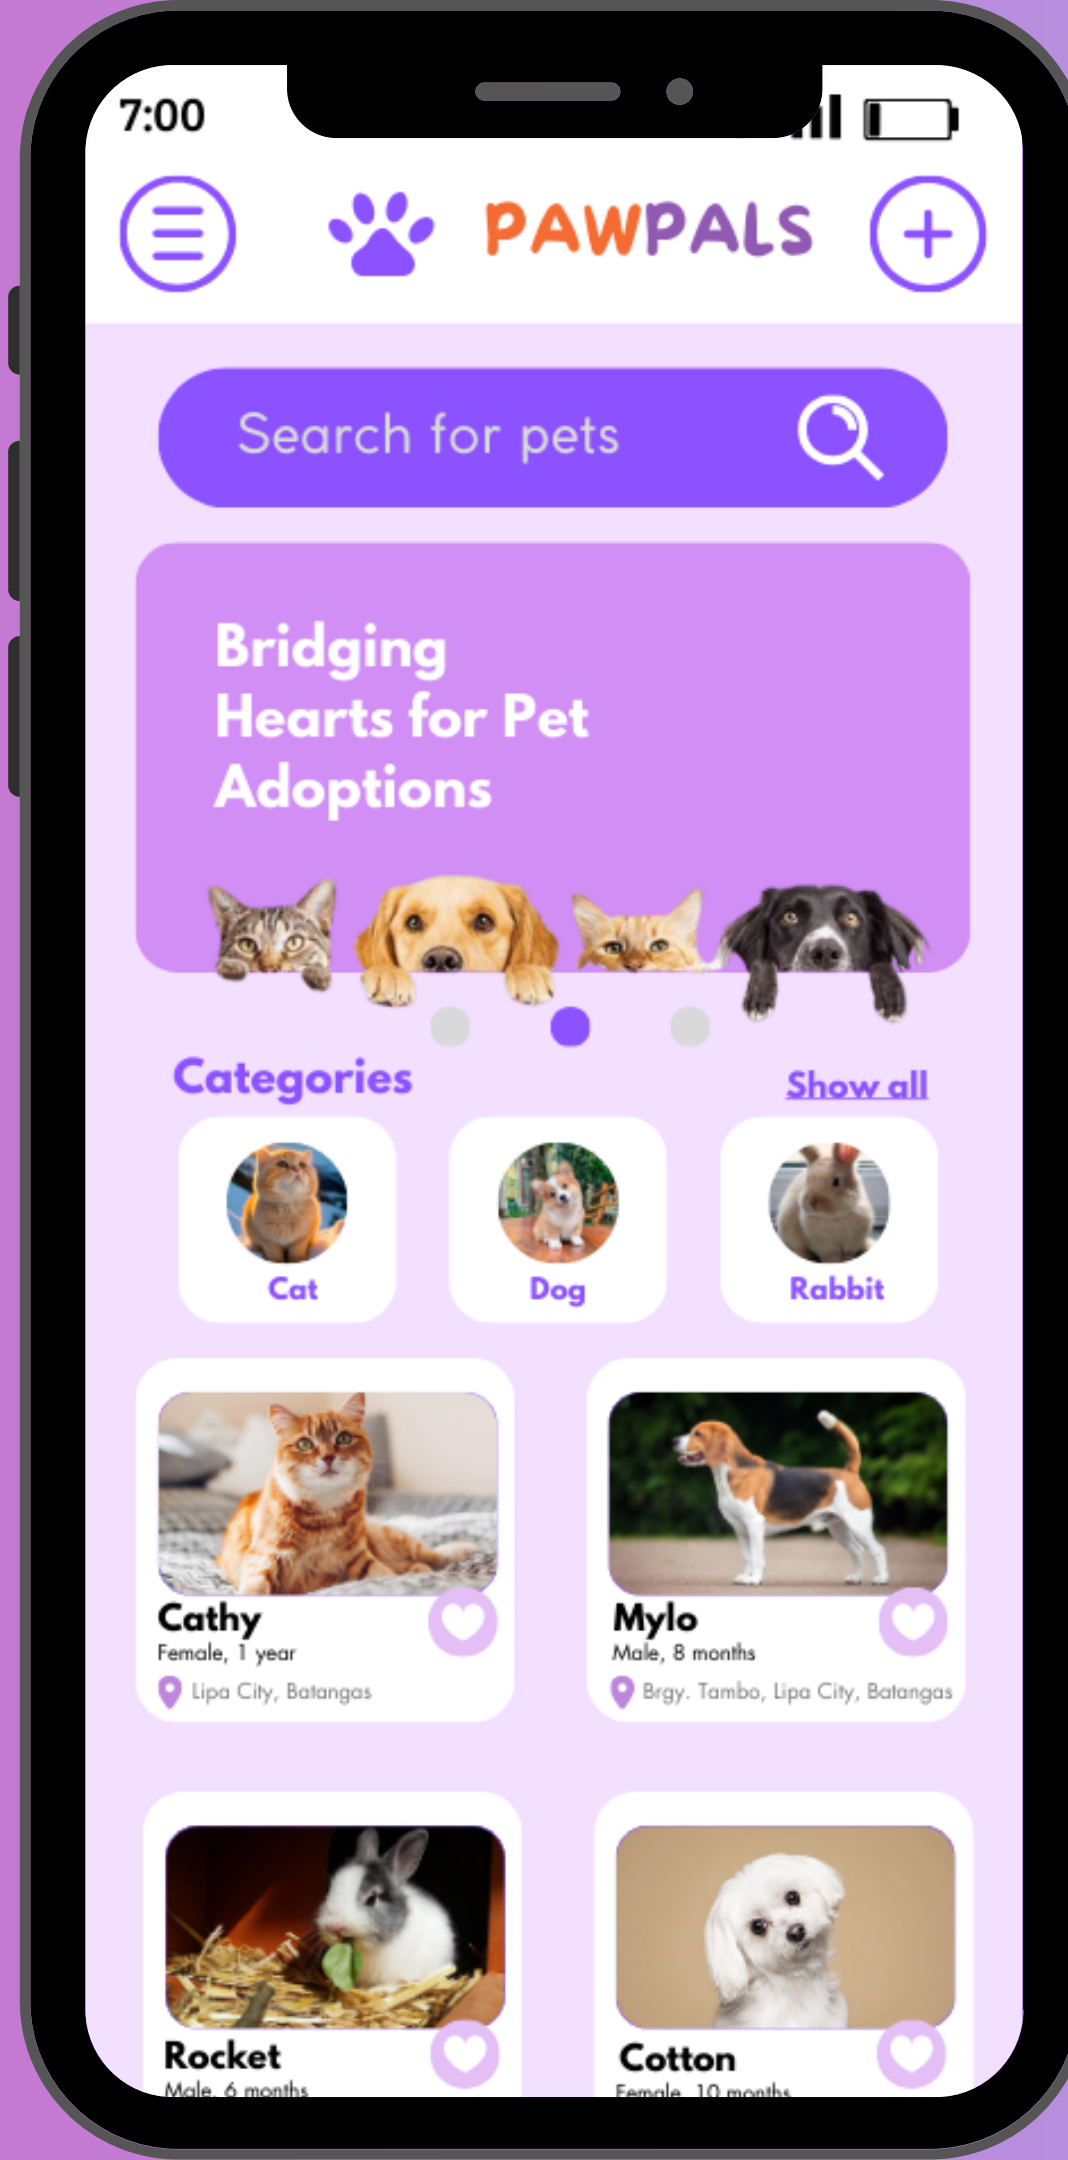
7:00

PAWPALS

Search for pets

Bridging Hearts for Pet Adoptions

Categories

Show all

Cat

Dog

Rabbit

Cathy
Female, 1 year
Lipa City, Batangas

Mylo
Male, 8 months
Brgy. Tambo, Lipa City, Batangas

Rocket
Male, 6 months

Cotton
Female, 10 months